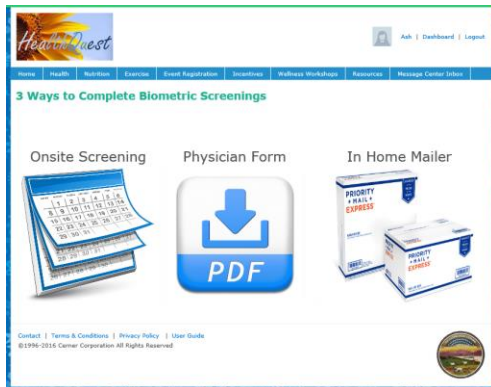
HealthQuest

Ash | Dashboard | Logout

Home | Health | Nutrition | Exercise | Event Registration | Incentives | Wellness Workshops | Resources | Message Center Inbox

3 Ways to Complete Biometric Screenings

Onsite Screening

Physician Form

In Home Mailer

PDF

PRIORITY MAIL EXPRESS

PRIORITY MAIL EXPRESS

Contact | Terms & Conditions | Privacy Policy | User Guide
©1996-2016 Cerner Corporation All Rights Reserved